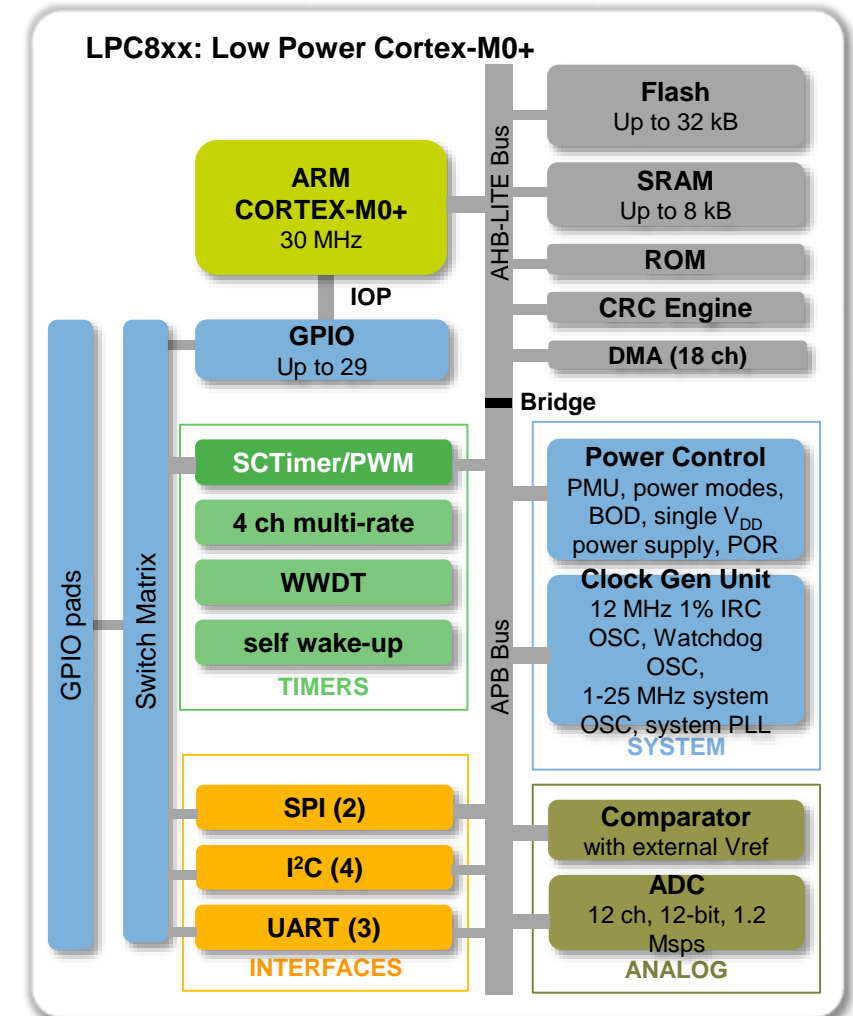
LPC8xx: Low Power Cortex-M0+

ARM CORTEX-M0+ 30 MHz

AHB-LITE Bus

Flash Up to 32 kB

SRAM Up to 8 kB

ROM

CRC Engine

DMA (18 ch)

IOP

GPIO Up to 29

Bridge

GPIO pads

Switch Matrix

SCTimer/PWM

4 ch multi-rate

WWDT

self wake-up

TIMERS

APB Bus

Power Control PMU, power modes, BOD, single $V_{DD}$ power supply, POR

Clock Gen Unit 12 MHz 1% IRC OSC, Watchdog OSC, 1-25 MHz system OSC, system PLL

SYSTEM

SPI (2)

I$^2$C (4)

UART (3)

INTERFACES

Comparator with external Vref

ADC 12 ch, 12-bit, 1.2 Msps

ANALOG